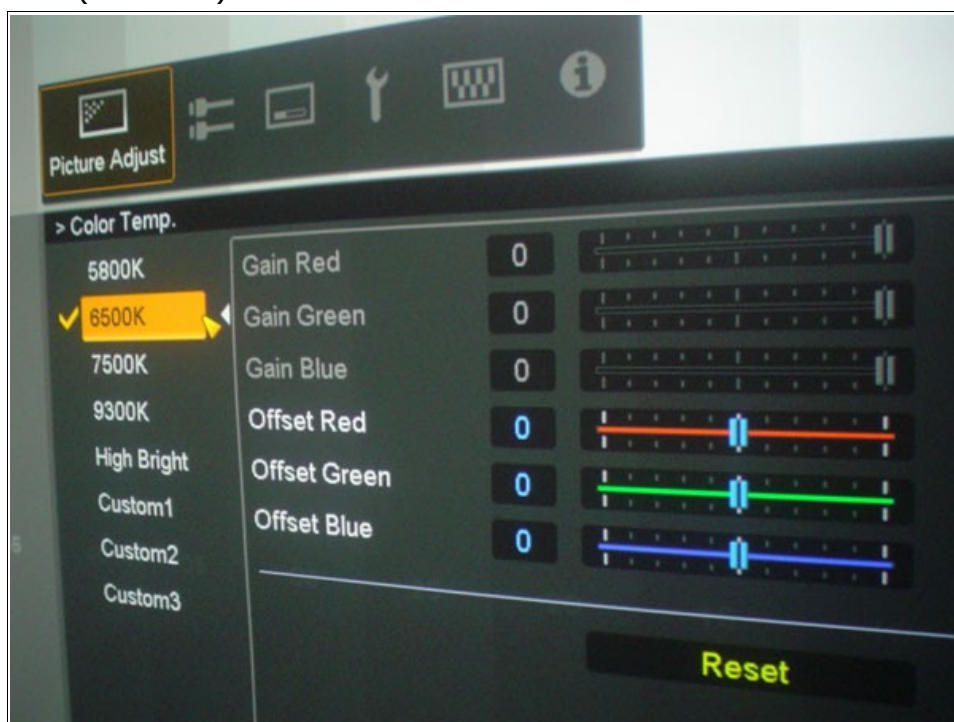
Picture Adjust

> Color Temp.

5800K
6500K
7500K
9300K
High Bright
Custom1
Custom2
Custom3

| | |
|---|---|
| Gain Red | 0 |
| Gain Green | 0 |
| Gain Blue | 0 |
| Offset Red | 0 |
| Offset Green | 0 |
| Offset Blue | 0 |

Reset